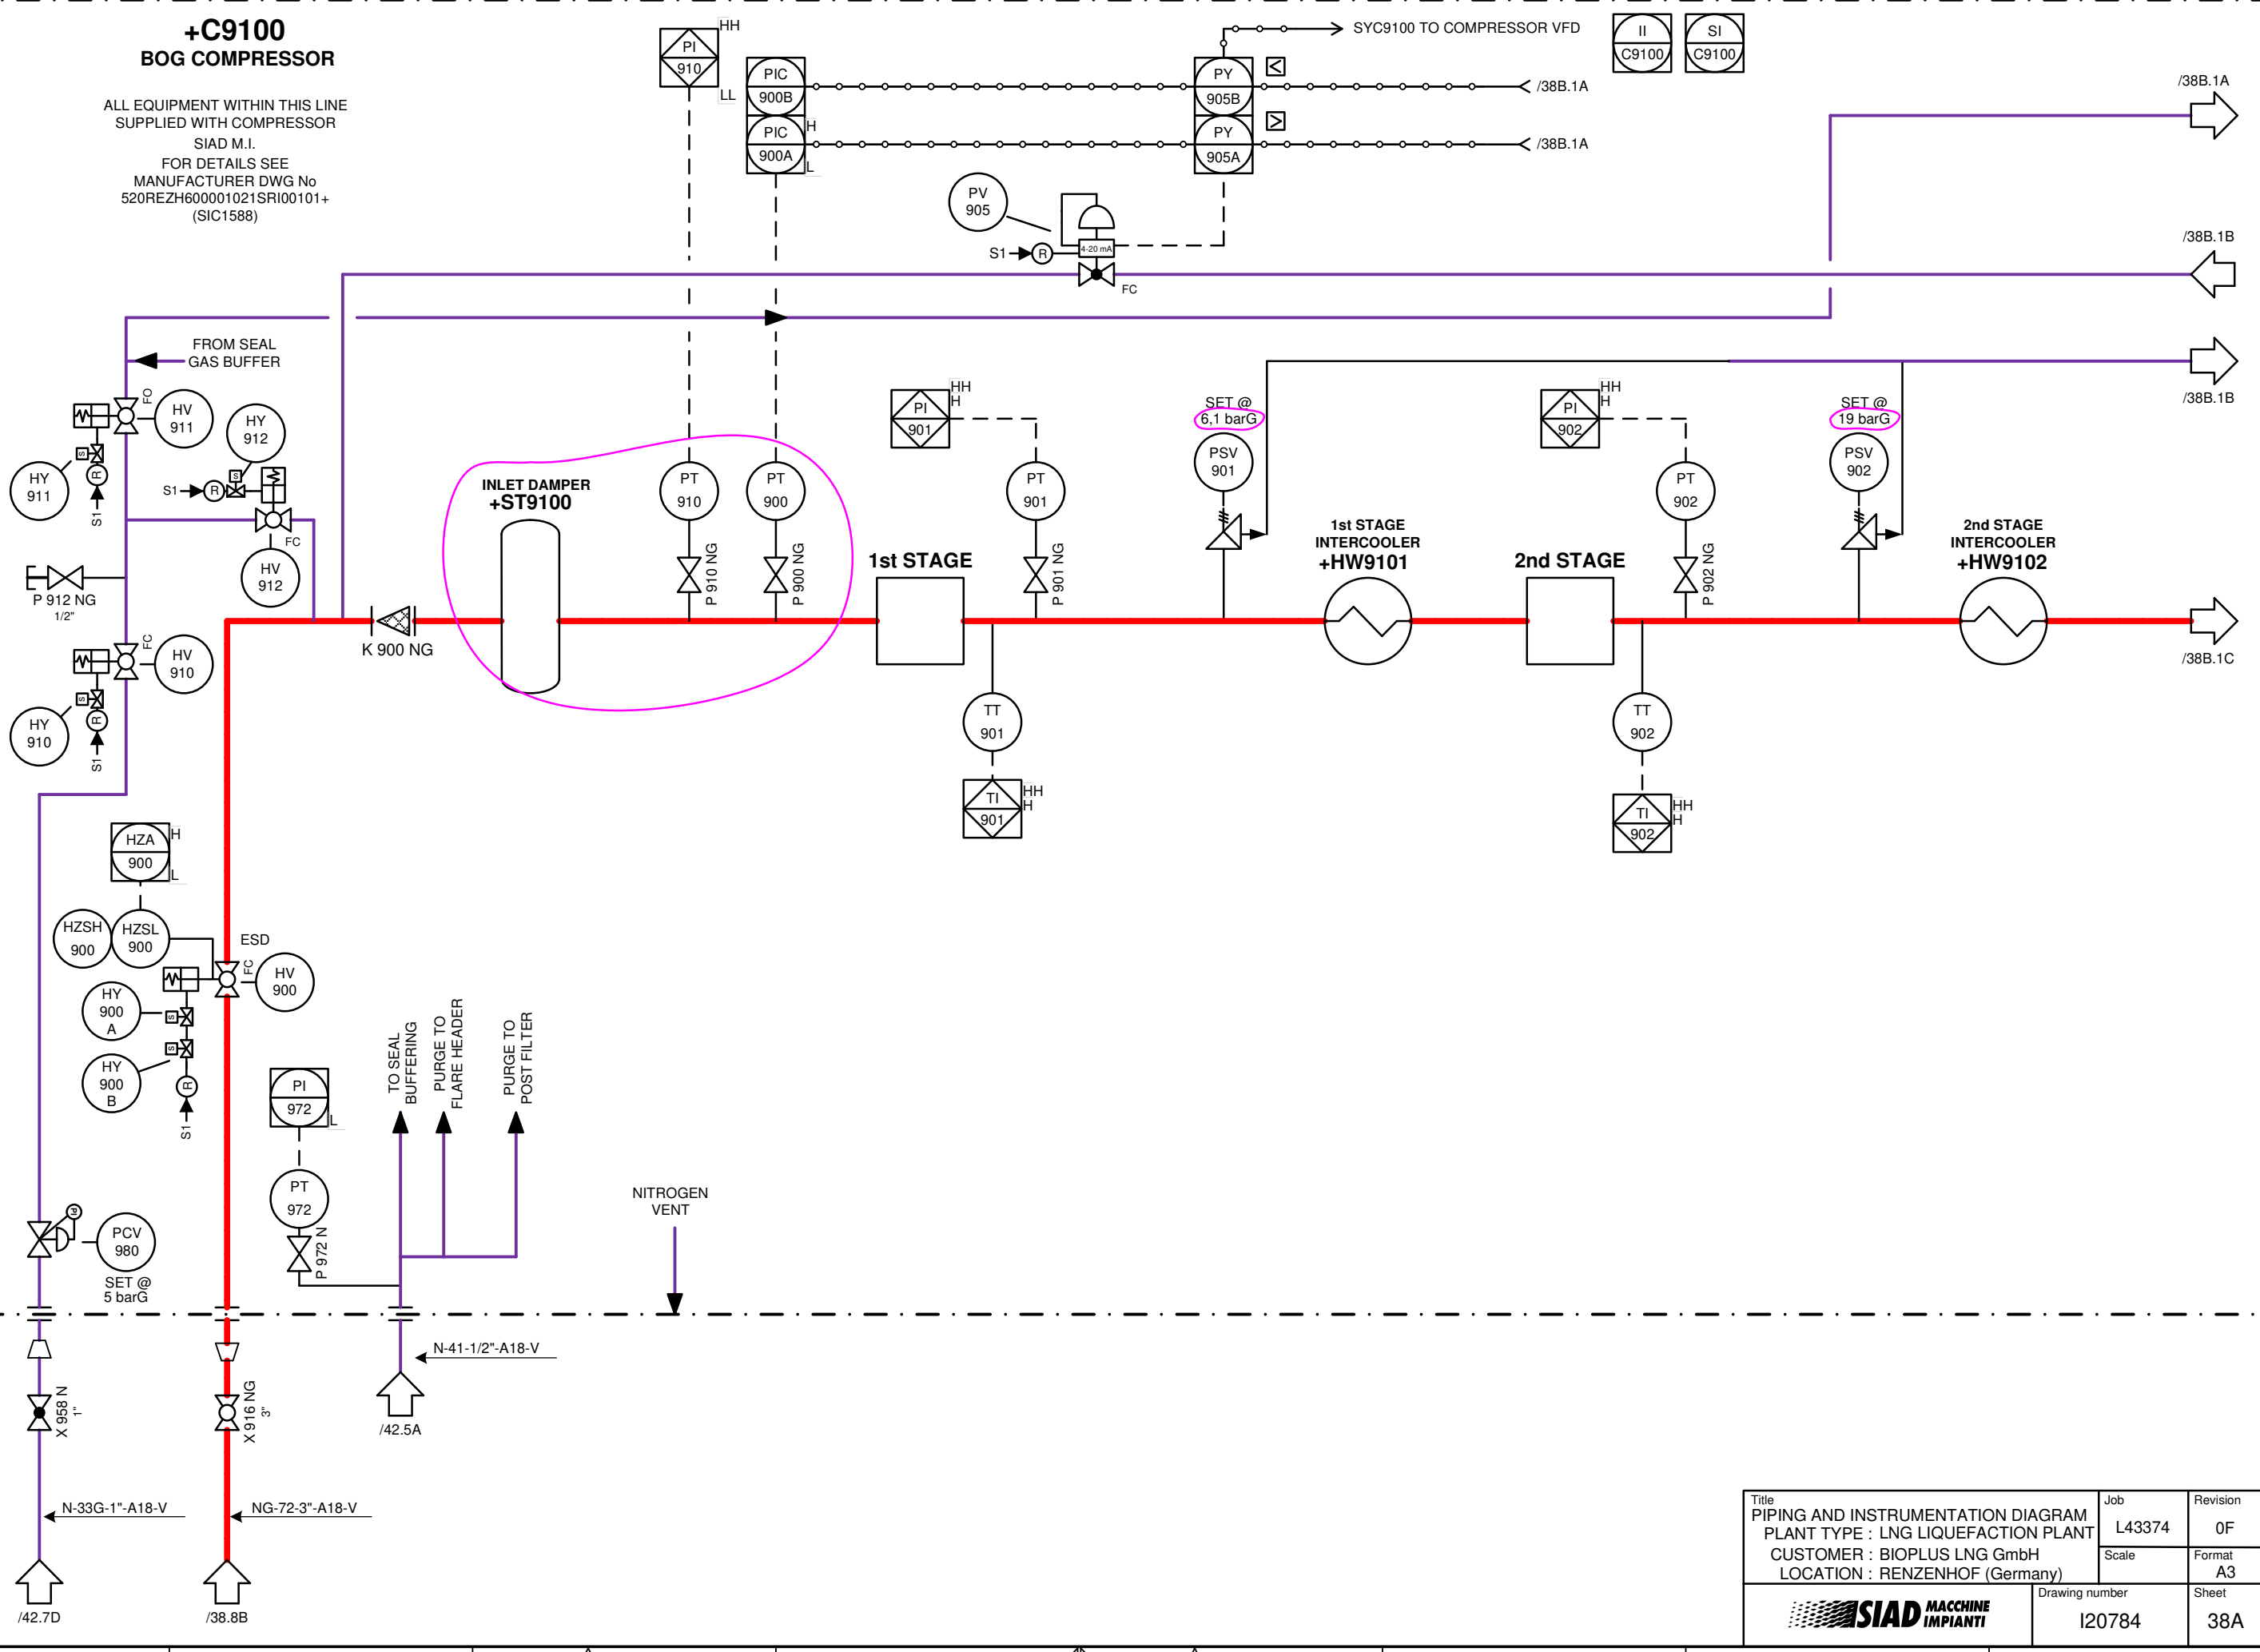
+C9100
BOG COMPRESSOR

ALL EQUIPMENT WITHIN THIS LINE SUPPLIED WITH COMPRESSOR SIAD M.I.
FOR DETAILS SEE MANUFACTURER DWG No 520REZH600001021SRI00101+ (SIC1588)

PI 910 HH LL
PIC 900B
PIC 900A H L
PY 905B
PY 905A
SYC9100 TO COMPRESSOR VFD
/38B.1A
/38B.1A
II C9100
SI C9100
/38B.1A
PV 905
S1 R
4-20 mA
FC
/38B.1B
FROM SEAL GAS BUFFER
FO
HV 911
HY 912
HY 911
S1 R
S1 R
FC
HV 912
P 912 NG 1/2"
FC
HV 910
HY 910
S1 R
INLET DAMPER
+ST9100
PT 910
PT 900
P 910 NG
P 900 NG
K 900 NG
1st STAGE
PI 901 HH H
PT 901
P 901 NG
TT 901
TI 901 HH H
SET @ 6,1 barG
PSV 901
1st STAGE INTERCOOLER
+HW9101
2nd STAGE
PI 902 HH H
PT 902
P 902 NG
TT 902
TI 902 HH H
SET @ 19 barG
PSV 902
2nd STAGE INTERCOOLER
+HW9102
/38B.1B
/38B.1C
HZA 900 H L
HZSH 900
HZSL 900
ESD
FC
HV 900
HY 900 A
HY 900 B
S1 R
PI 972 L
PT 972
P 972 N
TO SEAL BUFFERING
PURGE TO FLARE HEADER
PURGE TO POST FILTER
NITROGEN VENT
PCV 980
SET @ 5 barG
N-41-1/2"-A18-V
/42.5A
X 958 N 1"
X 916 NG 3"
N-33G-1"-A18-V
NG-72-3"-A18-V
/42.7D
/38.8B

| Title PIPING AND INSTRUMENTATION DIAGRAM PLANT TYPE : LNG LIQUEFACTION PLANT CUSTOMER : BIOPLUS LNG GmbH LOCATION : RENZENHOF (Germany) | Job L43374 | Revision 0F |
|---|---|---|
| | Scale | Format A3 |
| SIAD MACCHINE IMPIANTI | Drawing number I20784 | Sheet 38A |